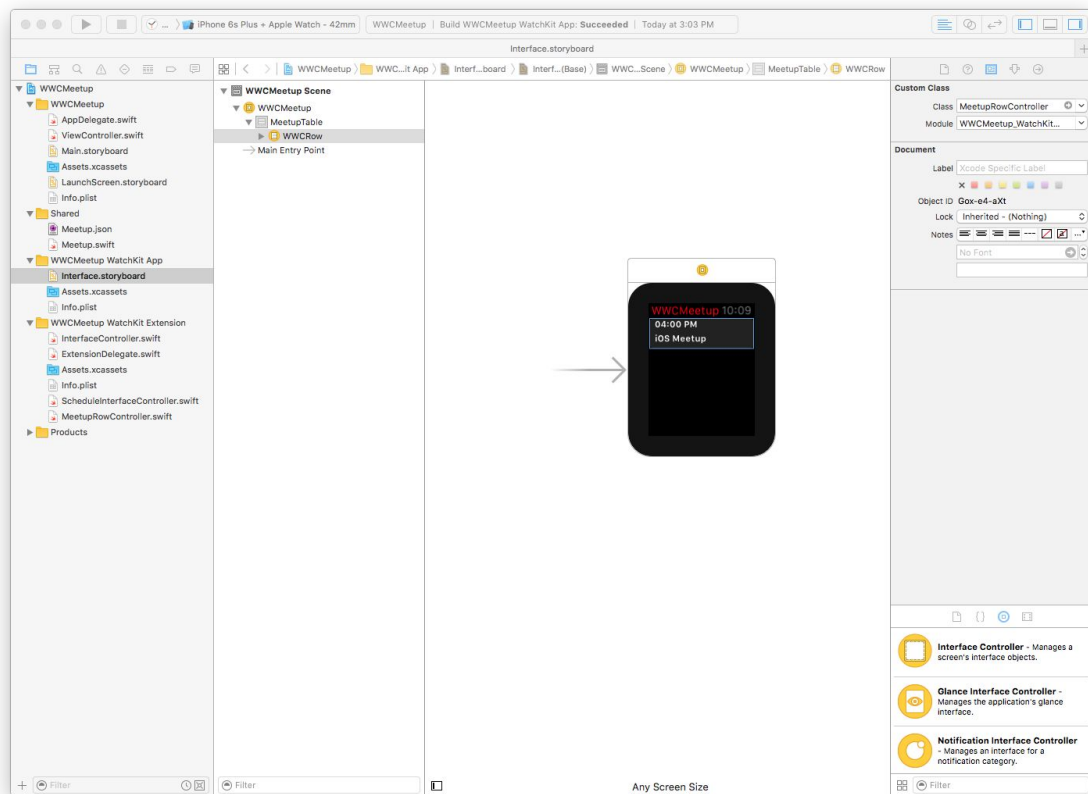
iPhone 6s Plus + Apple Watch - 42mm | WWCMeetup | Build WWCMeetup WatchKit App: Succeeded | Today at 3:03 PM

Interface.storyboard

WWCMeetup > WWC...it App > Interf...board > Interf...(Base) > WWC...Scene > WWCMeetup > MeetupTable > WWCRow

WWCMeetup
WWCMeetup
AppDelegate.swift
ViewController.swift
Main.storyboard
Assets.xcassets
LaunchScreen.storyboard
Info.plist
Shared
Meetup.json
Meetup.swift
WWCMeetup WatchKit App
Interface.storyboard
Assets.xcassets
Info.plist
WWCMeetup WatchKit Extension
InterfaceController.swift
ExtensionDelegate.swift
Assets.xcassets
Info.plist
ScheduleInterfaceController.swift
MeetupRowController.swift
Products

Filter

WWCMeetup Scene
WWCMeetup
MeetupTable
WWCRow
Main Entry Point

Filter

WWCMeetup 10:09
04:00 PM
iOS Meetup

Any Screen Size

Custom Class
Class MeetupRowController
Module WWCMeetup_WatchKit...

Document
Label Xcode Specific Label
Object ID Gox-e4-aXt
Lock Inherited - (Nothing)
Notes
No Font

Interface Controller - Manages a screen's interface objects.

Glance Interface Controller - Manages the application's glance interface.

Notification Interface Controller - Manages an interface for a notification category.

Filter